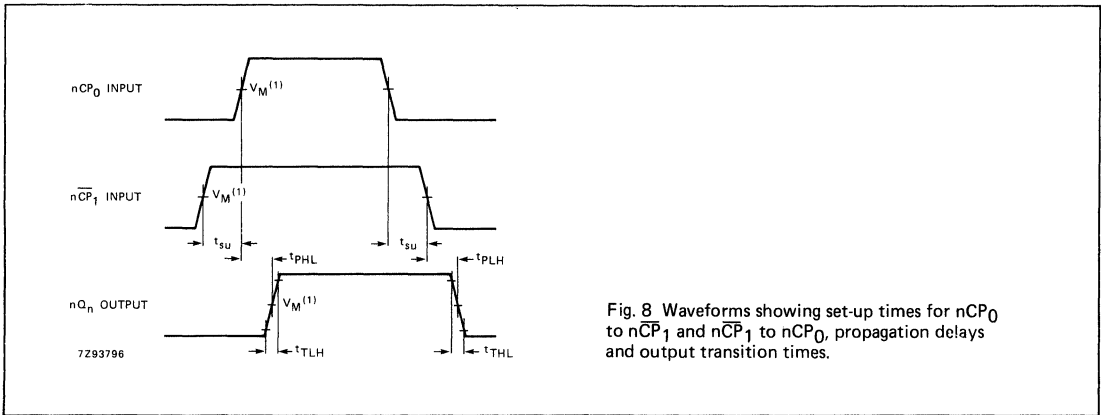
$nCP_0$ INPUT

$V_M^{(1)}$

$n\overline{CP}_1$ INPUT

$V_M^{(1)}$

$t_{su}$

$t_{su}$

$t_{PHL}$

$t_{PLH}$

$nQ_n$ OUTPUT

$V_M^{(1)}$

$t_{TLH}$

$t_{THL}$

7Z93796

Fig. 8 Waveforms showing set-up times for $nCP_0$ to $n\overline{CP}_1$ and $n\overline{CP}_1$ to $nCP_0$, propagation delays and output transition times.